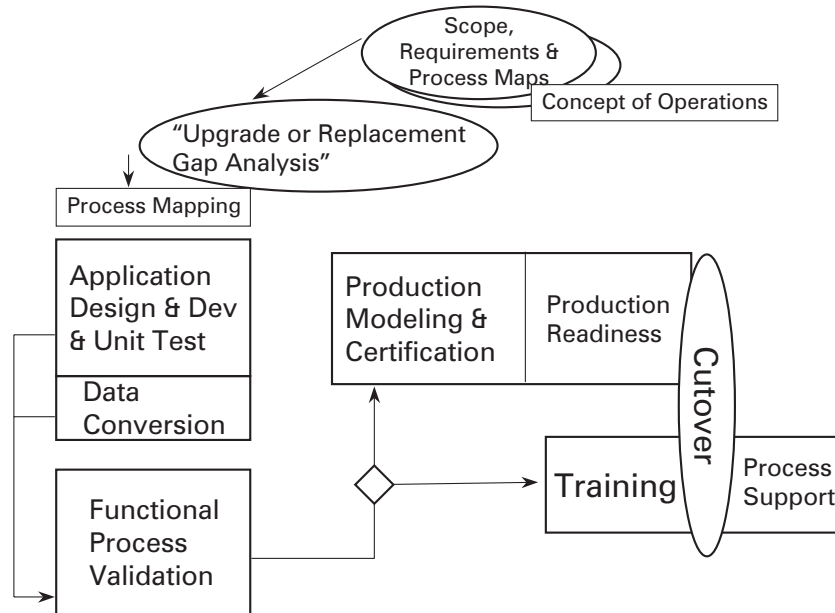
Scope, Requirements & Process Maps

Concept of Operations

"Upgrade or Replacement Gap Analysis"

Process Mapping

Application Design & Dev & Unit Test

Data Conversion

Functional Process Validation

Production Modeling & Certification

Production Readiness

Cutover

Training

Process Support